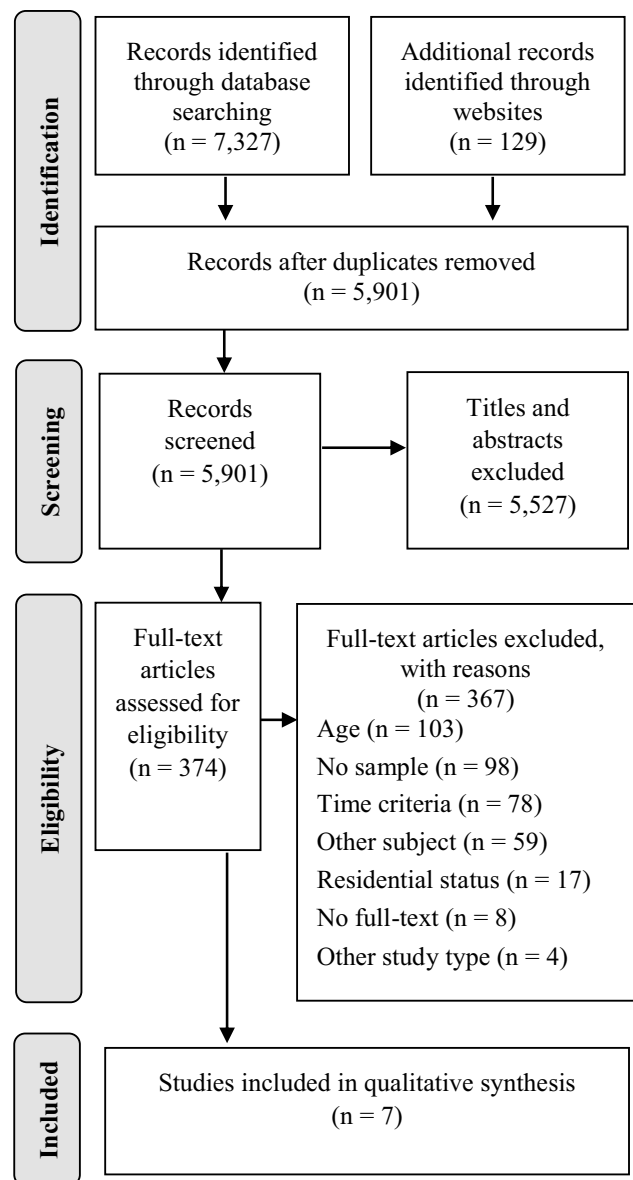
Identification

Records identified through database searching (n = 7,327)

Additional records identified through websites (n = 129)

Records after duplicates removed (n = 5,901)

Screening

Records screened (n = 5,901)

Titles and abstracts excluded (n = 5,527)

Eligibility

Full-text articles assessed for eligibility (n = 374)

Full-text articles excluded, with reasons (n = 367)
Age (n = 103)
No sample (n = 98)
Time criteria (n = 78)
Other subject (n = 59)
Residential status (n = 17)
No full-text (n = 8)
Other study type (n = 4)

Included

Studies included in qualitative synthesis (n = 7)